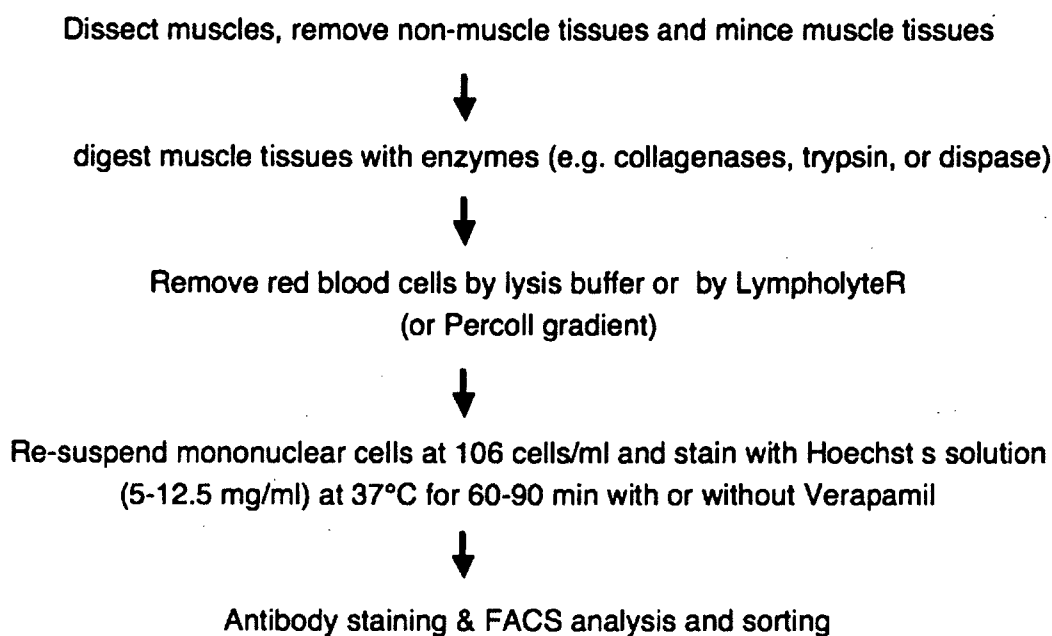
Dissect muscles, remove non-muscle tissues and mince muscle tissues

digest muscle tissues with enzymes (e.g. collagenases, trypsin, or dispase)

Remove red blood cells by lysis buffer or by LympholyteR (or Percoll gradient)

Re-suspend mononuclear cells at 106 cells/ml and stain with Hoechst s solution (5-12.5 mg/ml) at 37°C for 60-90 min with or without Verapamil

Antibody staining & FACS analysis and sorting